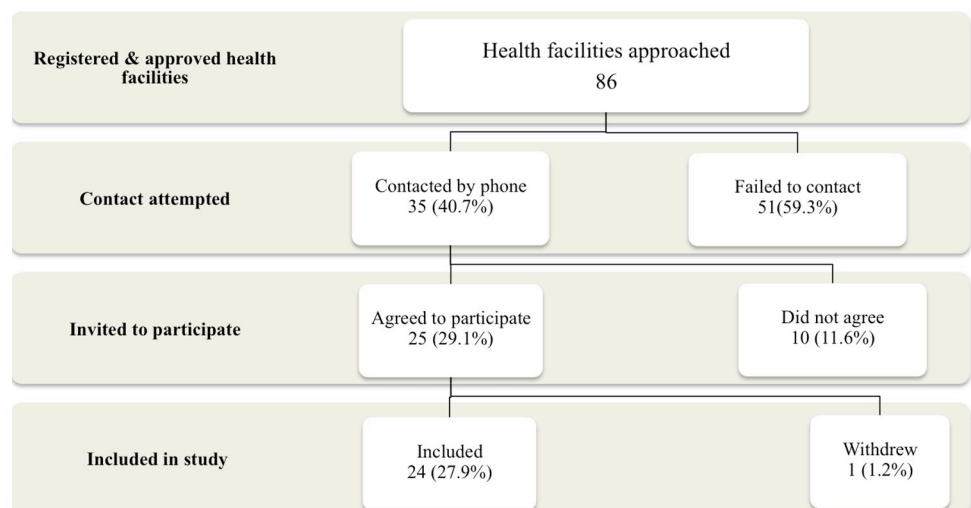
Registered & approved health facilities

Health facilities approached
86

Contact attempted

Contacted by phone
35 (40.7%)

Failed to contact
51(59.3%)

Invited to participate

Agreed to participate
25 (29.1%)

Did not agree
10 (11.6%)

Included in study

Included
24 (27.9%)

Withdrew
1 (1.2%)